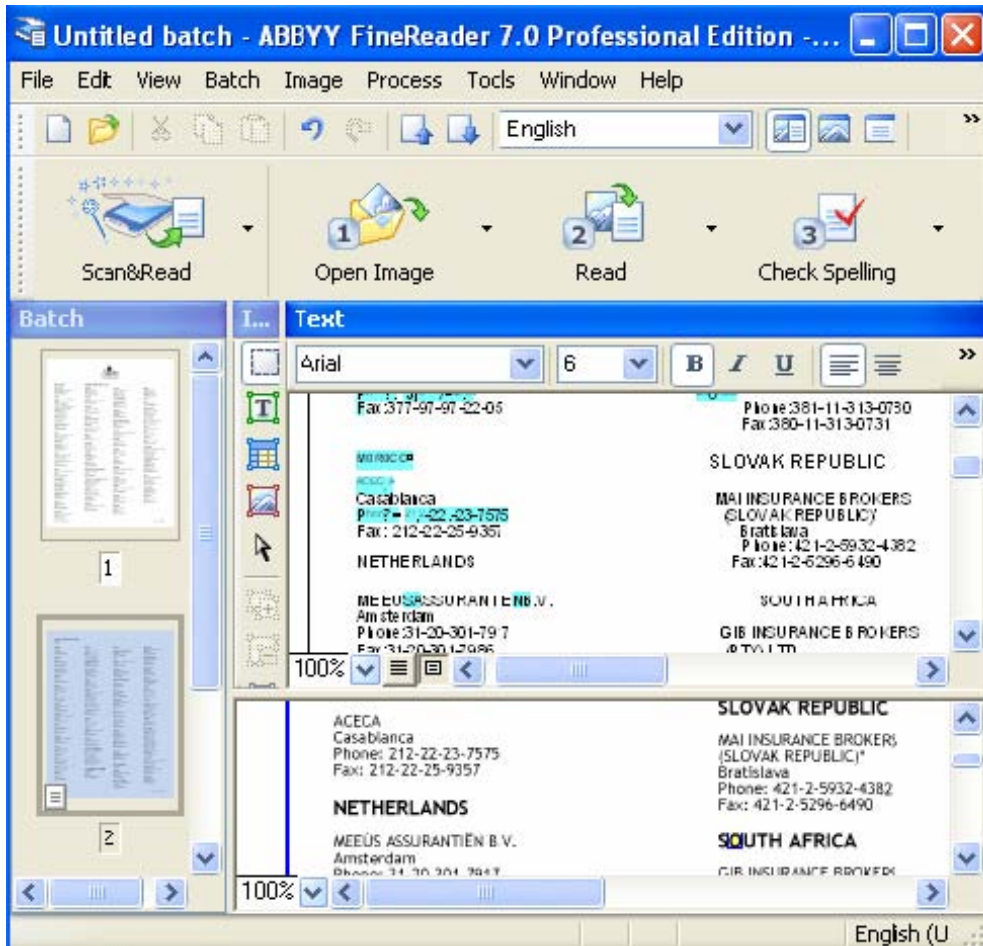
Untitled batch - ABBYY FineReader 7.0 Professional Edition -...

File Edit View Batch Image Process Tocls Window Help

English

Scan&Read

1 Open Image

2 Read

3 Check Spelling

Batch

I...

Text

Arial

6

B I U

1

2

Fax:377-97-97-22-05

MOROCCO

ACECA

Casablanca

Phone: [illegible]-22-23-7575

Fax: 212-22-25-9351

NETHERLANDS

MEEUSASSURANTENB.V.

Amsterdam

Phone:31-20-301-797

Fax:31-20-301-7986

Phone:381-11-313-0730

Fax:380-11-313-0731

SLOVAK REPUBLIC

MAI INSURANCE BROKERS

(SLOVAK REPUBLIC)

Bratislava

Phone:421-2-5932-4382

Fax:421-2-5296-6490

SOUTHAFRICA

GIB INSURANCE BROKERS

(PTY) LTD

100%

ACECA

Casablanca

Phone: 212-22-23-7575

Fax: 212-22-25-9357

NETHERLANDS

MEEÜS ASSURANTIËN B.V.

Amsterdam

Phone: 31-20-301-7917

SLOVAK REPUBLIC

MAI INSURANCE BROKERS

(SLOVAK REPUBLIC)*

Bratislava

Phone: 421-2-5932-4382

Fax: 421-2-5296-6490

SOUTH AFRICA

GIB INSURANCE BROKERS

100%

English (U